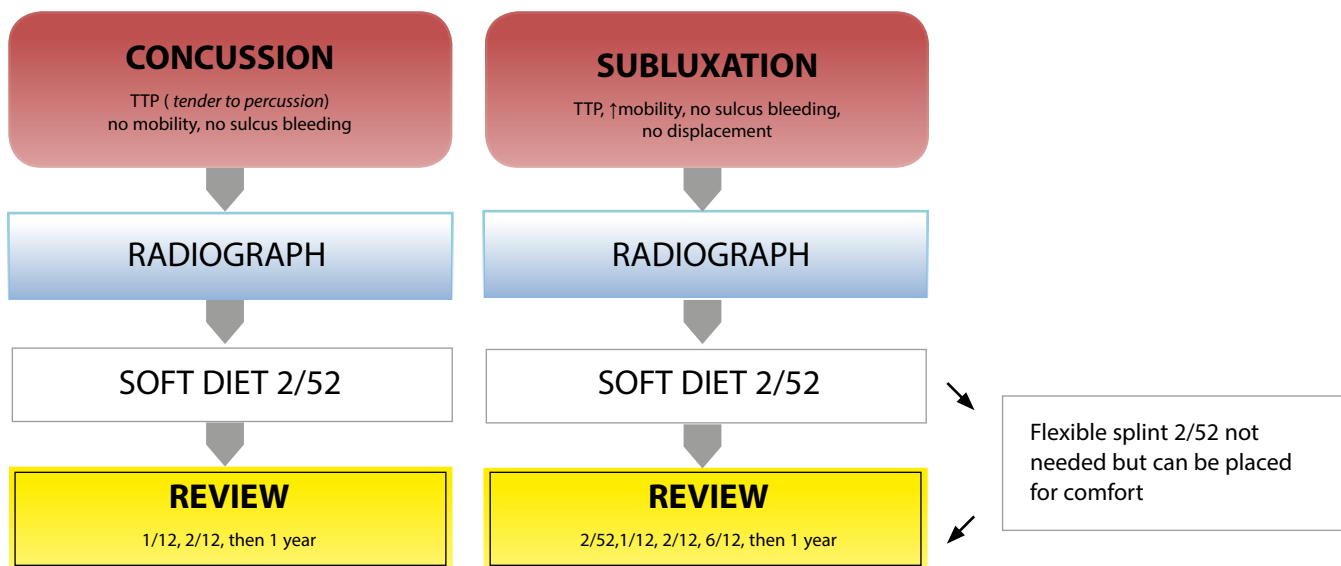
CONCUSSION

TTP ( *tender to percussion*)
no mobility, no sulcus bleeding

RADIOGRAPH

SOFT DIET 2/52

REVIEW

1/12, 2/12, then 1 year

SUBLUXATION

TTP, ↑mobility, no sulcus bleeding, no displacement

RADIOGRAPH

SOFT DIET 2/52

REVIEW

2/52,1/12, 2/12, 6/12, then 1 year

Flexible splint 2/52 not needed but can be placed for comfort